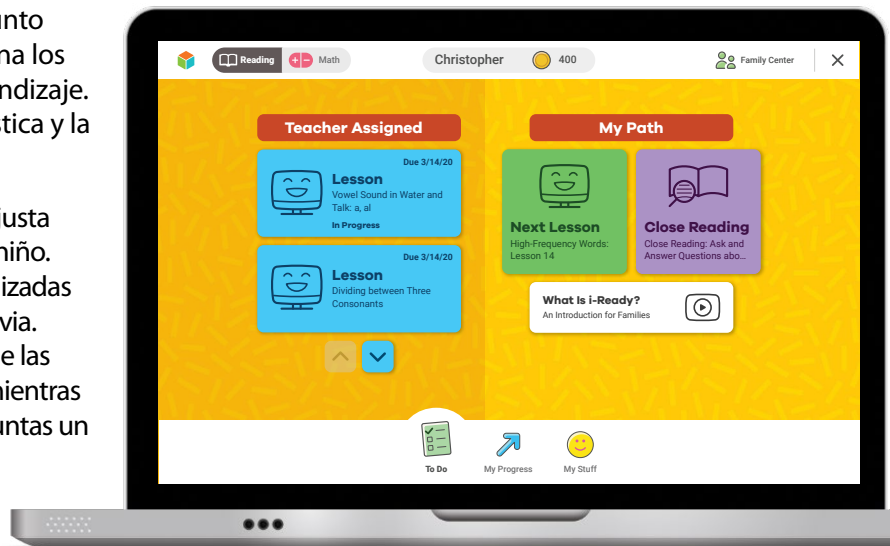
unto
na los
ndizaje.
tica y la

justa
niño.
izadas
via.
e las
mientras
untas un

Reading Math Christopher 400 Family Center ✕

Teacher Assigned

Due 3/14/20
Lesson
Vowel Sound in Water and Talk: a, al
In Progress

Due 3/14/20
Lesson
Dividing between Three Consonants

My Path

Next Lesson
High-Frequency Words: Lesson 14

Close Reading
Close Reading: Ask and Answer Questions abo...

What Is i-Ready?
An Introduction for Families

To Do
My Progress
My Stuff